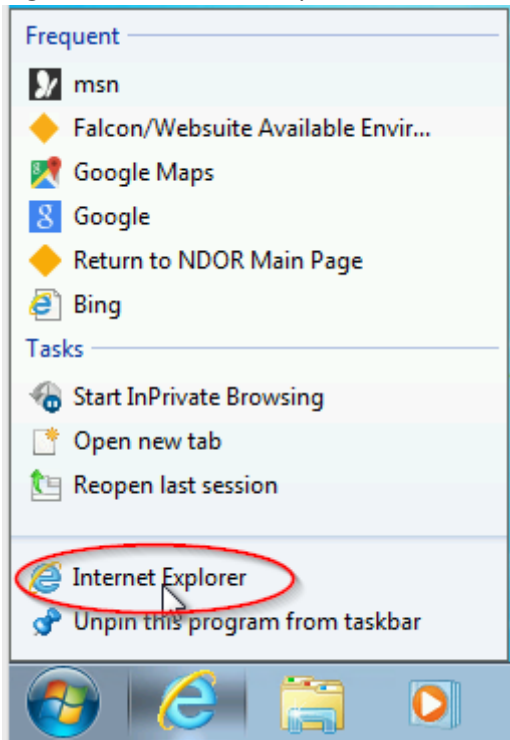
Frequent

msn

Falcon/Websuite Available Envir...

Google Maps

Google

Return to NDOR Main Page

Bing

Tasks

Start InPrivate Browsing

Open new tab

Reopen last session

Internet Explorer

Unpin this program from taskbar